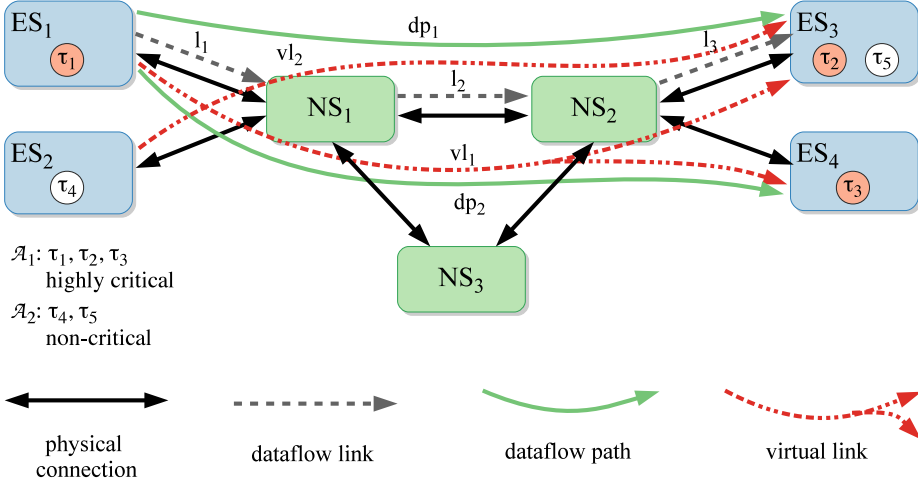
$ES_1$ $\tau_1$

$dp_1$

$ES_3$ $\tau_2$ $\tau_5$

$l_1$

$vl_2$

$l_3$

$NS_1$

$l_2$

$NS_2$

$ES_2$ $\tau_4$

$vl_1$

$ES_4$ $\tau_3$

$dp_2$

$NS_3$

$\mathcal{A}_1$: $\tau_1, \tau_2, \tau_3$ highly critical

$\mathcal{A}_2$: $\tau_4, \tau_5$ non-critical

physical connection

dataflow link

dataflow path

virtual link